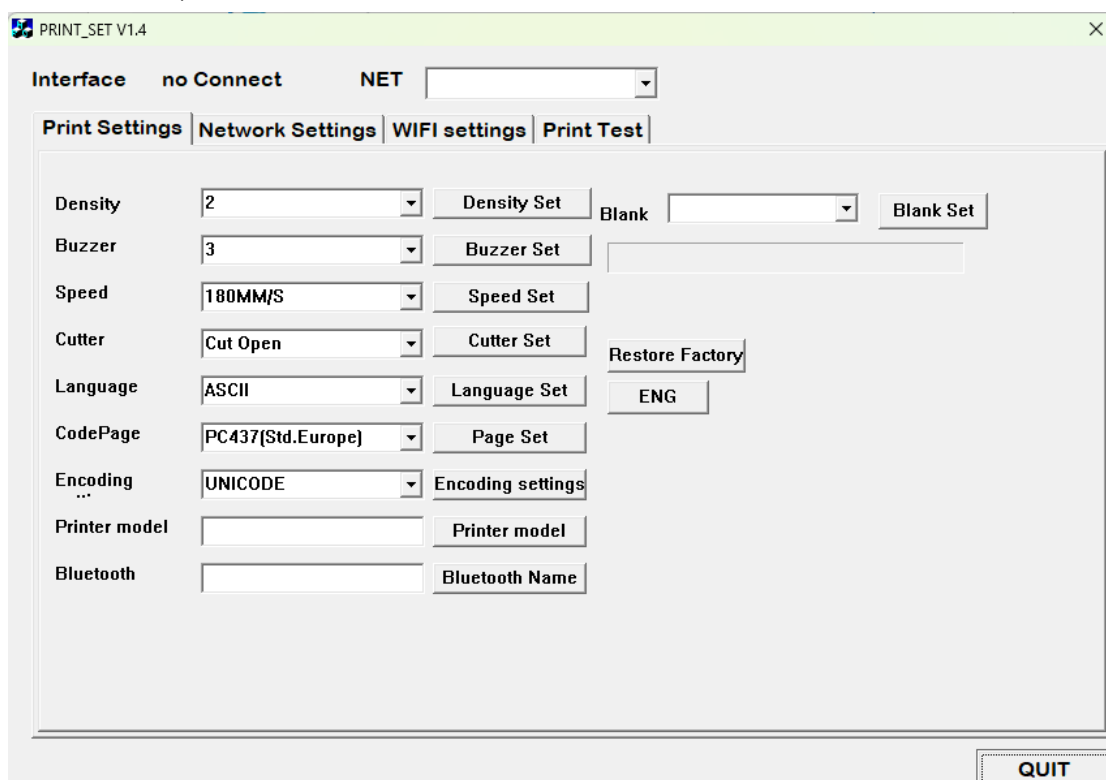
PRINT_SET V1.4

×

Interface no Connect NET

Print Settings | Network Settings | WIFI settings | Print Test

Density 2 Density Set Blank Blank Set

Buzzer 3 Buzzer Set

Speed 180MM/S Speed Set

Cutter Cut Open Cutter Set Restore Factory

Language ASCII Language Set ENG

CodePage PC437(Std.Europe) Page Set

Encoding UNICODE Encoding settings

Printer model Printer model

Bluetooth Bluetooth Name

QUIT